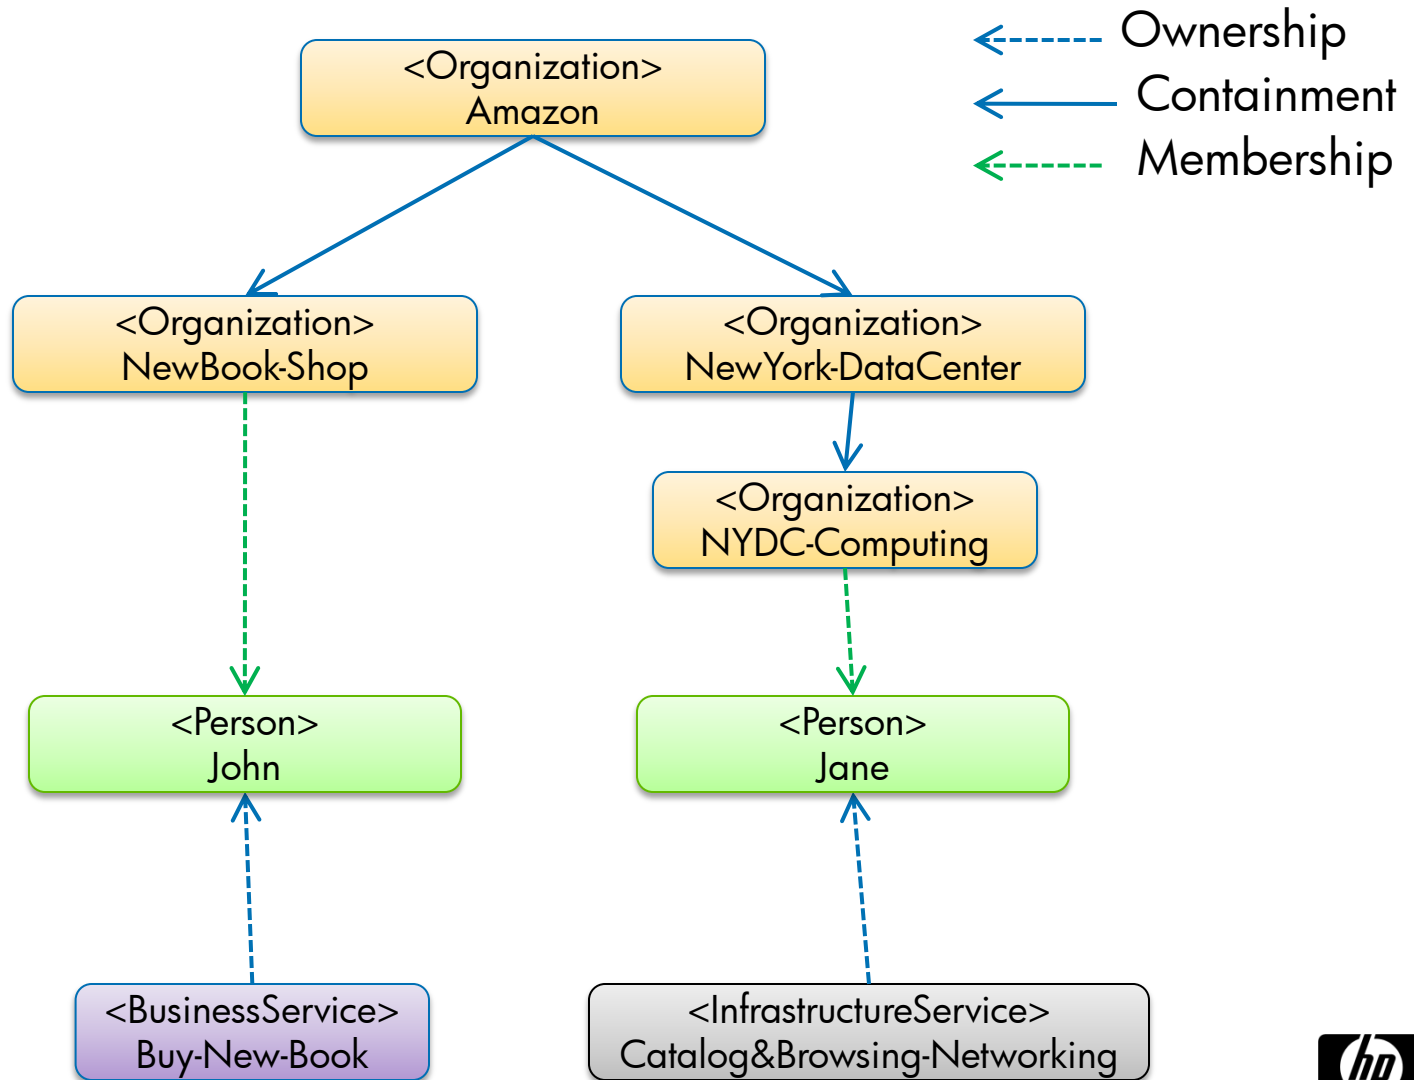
Ownership
Containment
Membership

<Organization>
Amazon

<Organization>
NewBook-Shop

<Organization>
NewYork-DataCenter

<Organization>
NYDC-Computing

<Person>
John

<Person>
Jane

<BusinessService>
Buy-New-Book

<InfrastructureService>
Catalog&Browsing-Networking

hp